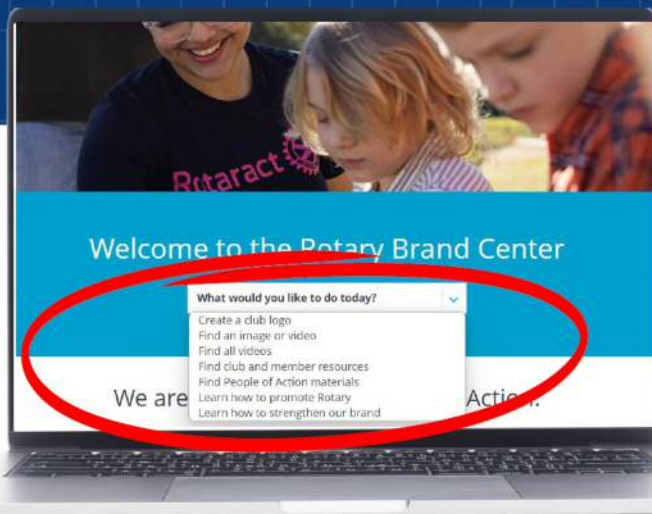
Rotaract

Welcome to the Rotary Brand Center

What would you like to do today?

Create a club logo
Find an image or video
Find all videos
Find club and member resources
Find People of Action materials
Learn how to promote Rotary
Learn how to strengthen our brand

We are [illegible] Action.